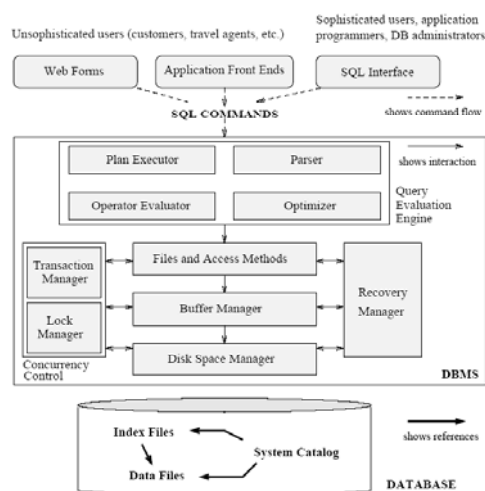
Unsophisticated users (customers, travel agents, etc.)

Sophisticated users, application programmers, DB administrators

Web Forms

Application Front Ends

SQL Interface

shows command flow

SQL COMMANDS

Plan Executor

Parser

shows interaction

Operator Evaluator

Optimizer

Query Evaluation Engine

Transaction Manager

Files and Access Methods

Lock Manager

Buffer Manager

Recovery Manager

Disk Space Manager

Concurrency Control

DBMS

Index Files

System Catalog

shows references

Data Files

DATABASE